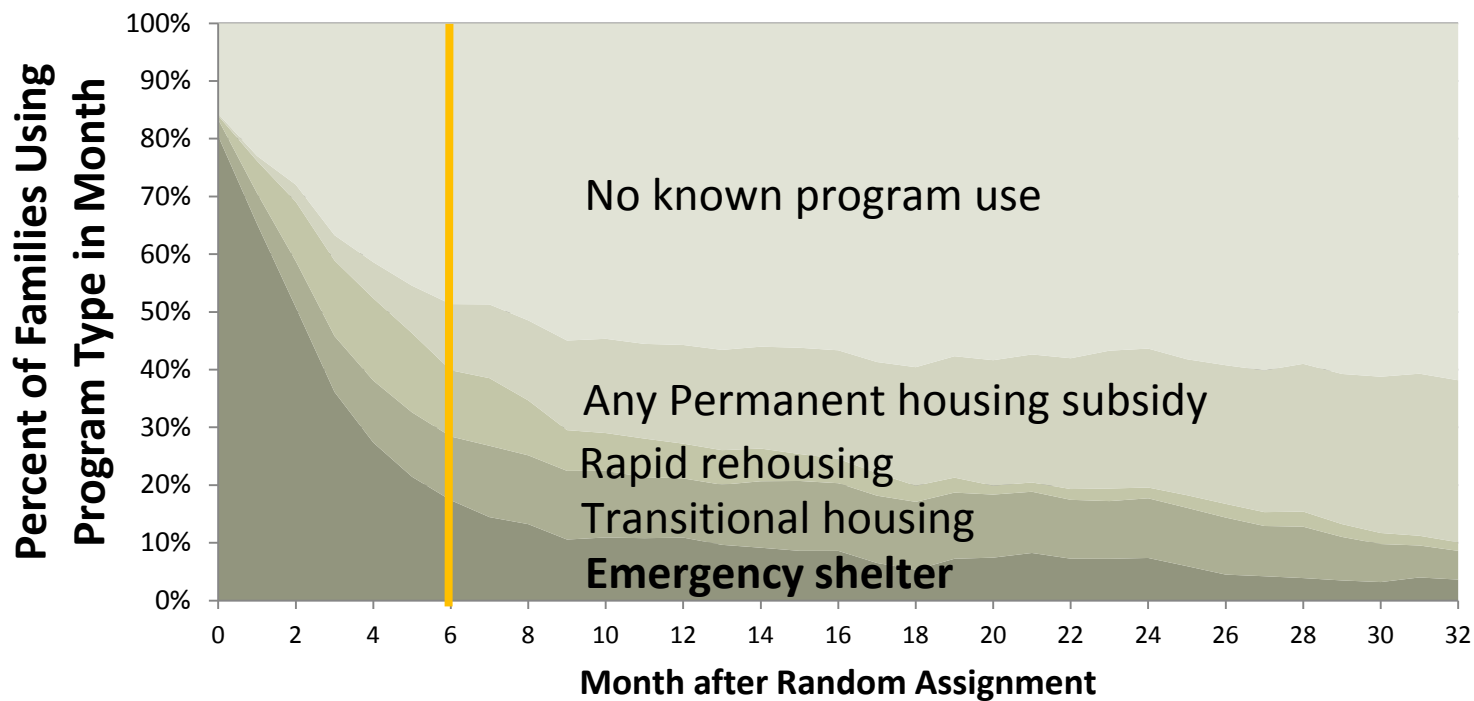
Percent of Families Using Program Type in Month

100%
90%
80%
70%
60%
50%
40%
30%
20%
10%
0%

No known program use

Any Permanent housing subsidy

Rapid rehousing

Transitional housing

Emergency shelter

0 2 4 6 8 10 12 14 16 18 20 22 24 26 28 30 32

Month after Random Assignment